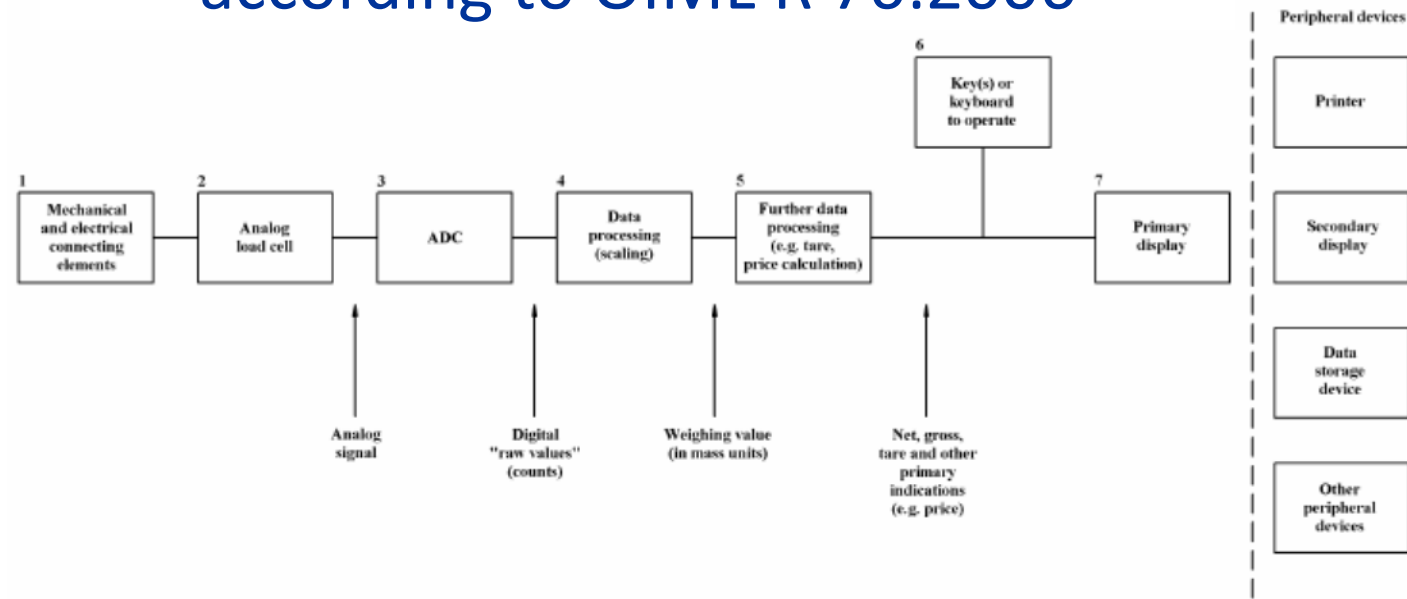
according to OIML R 76:2006

Peripheral devices

6
Key(s) or keyboard to operate

1
Mechanical and electrical connecting elements

2
Analog load cell

3
ADC

4
Data processing (scaling)

5
Further data processing (e.g. tare, price calculation)

7
Primary display

Printer

Secondary display

Data storage device

Other peripheral devices

Analog signal

Digital "raw values" (counts)

Weighing value (in mass units)

Net, gross, tare and other primary indications (e.g. price)